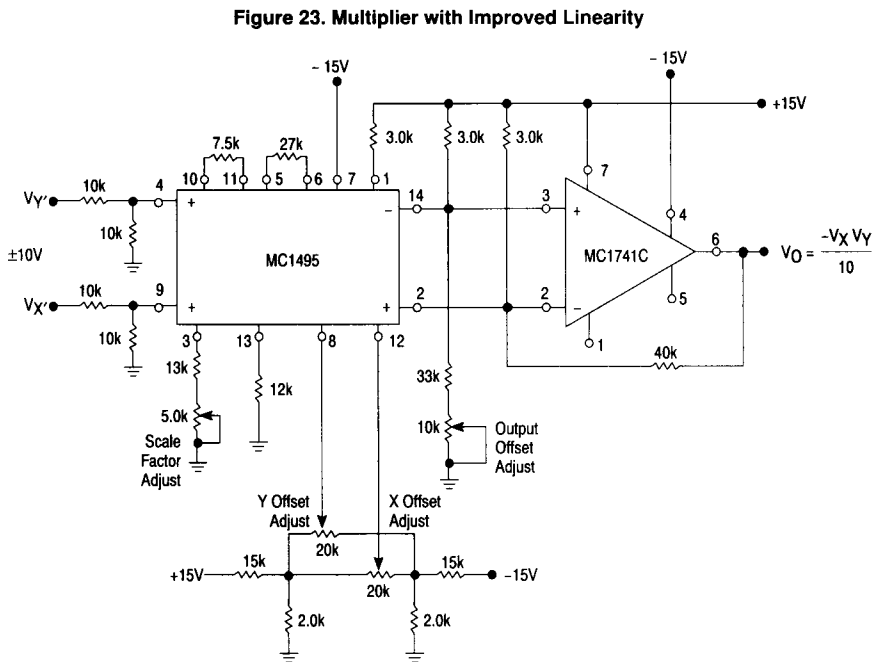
Figure 23. Multiplier with Improved Linearity

– 15V

– 15V

+15V

7.5k

27k

3.0k

3.0k

3.0k

10

11

5

6

7

1

7

$V_{Y'}$

10k

4

+

–

14

3

+

4

10k

±10V

MC1495

MC1741C

6

$V_O = \frac{-V_X V_Y}{10}$

$V_{X'}$

10k

9

+

+

2

2

–

5

10k

3

13

8

12

1

40k

13k

12k

33k

5.0k

10k

Output Offset Adjust

Scale Factor Adjust

Y Offset Adjust

X Offset Adjust

20k

+15V

15k

20k

15k

–15V

2.0k

2.0k